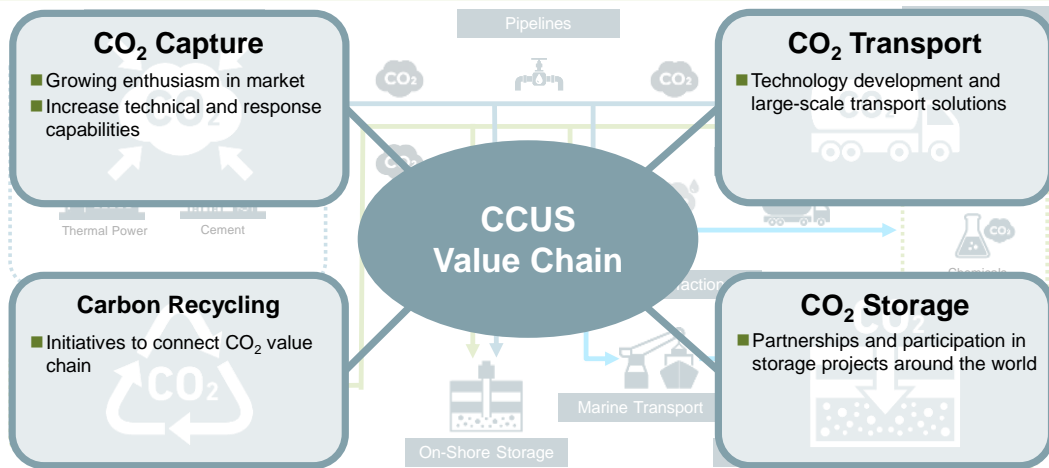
$CO_2$ Capture

Growing enthusiasm in market

Increase technical and response capabilities

Pipelines

$CO_2$ Transport

Technology development and large-scale transport solutions

$CO_2$

$CO_2$

$CO_2$

Thermal Power

Cement

CCUS Value Chain

Chemicals

Carbon Recycling

Initiatives to connect $CO_2$ value chain

$CO_2$

$CO_2$ Storage

Partnerships and participation in storage projects around the world

Marine Transport

On-Shore Storage